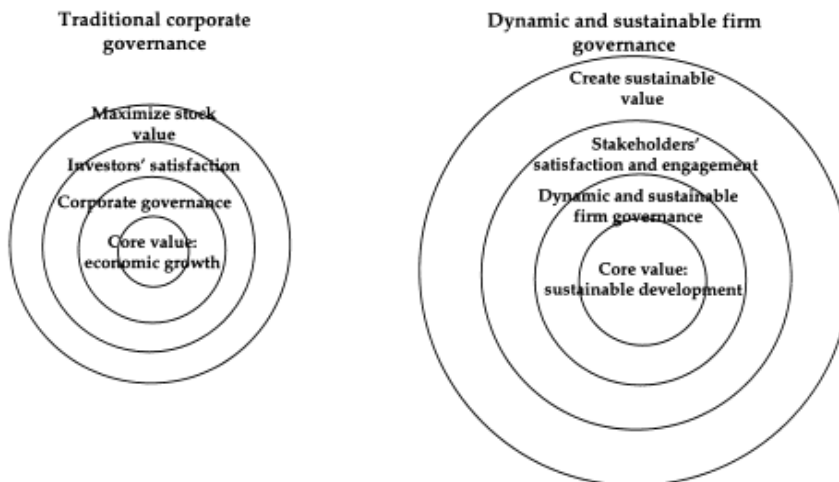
Traditional corporate governance

Maximize stock value

Investors' satisfaction

Corporate governance

Core value: economic growth

Dynamic and sustainable firm governance

Create sustainable value

Stakeholders' satisfaction and engagement

Dynamic and sustainable firm governance

Core value: sustainable development